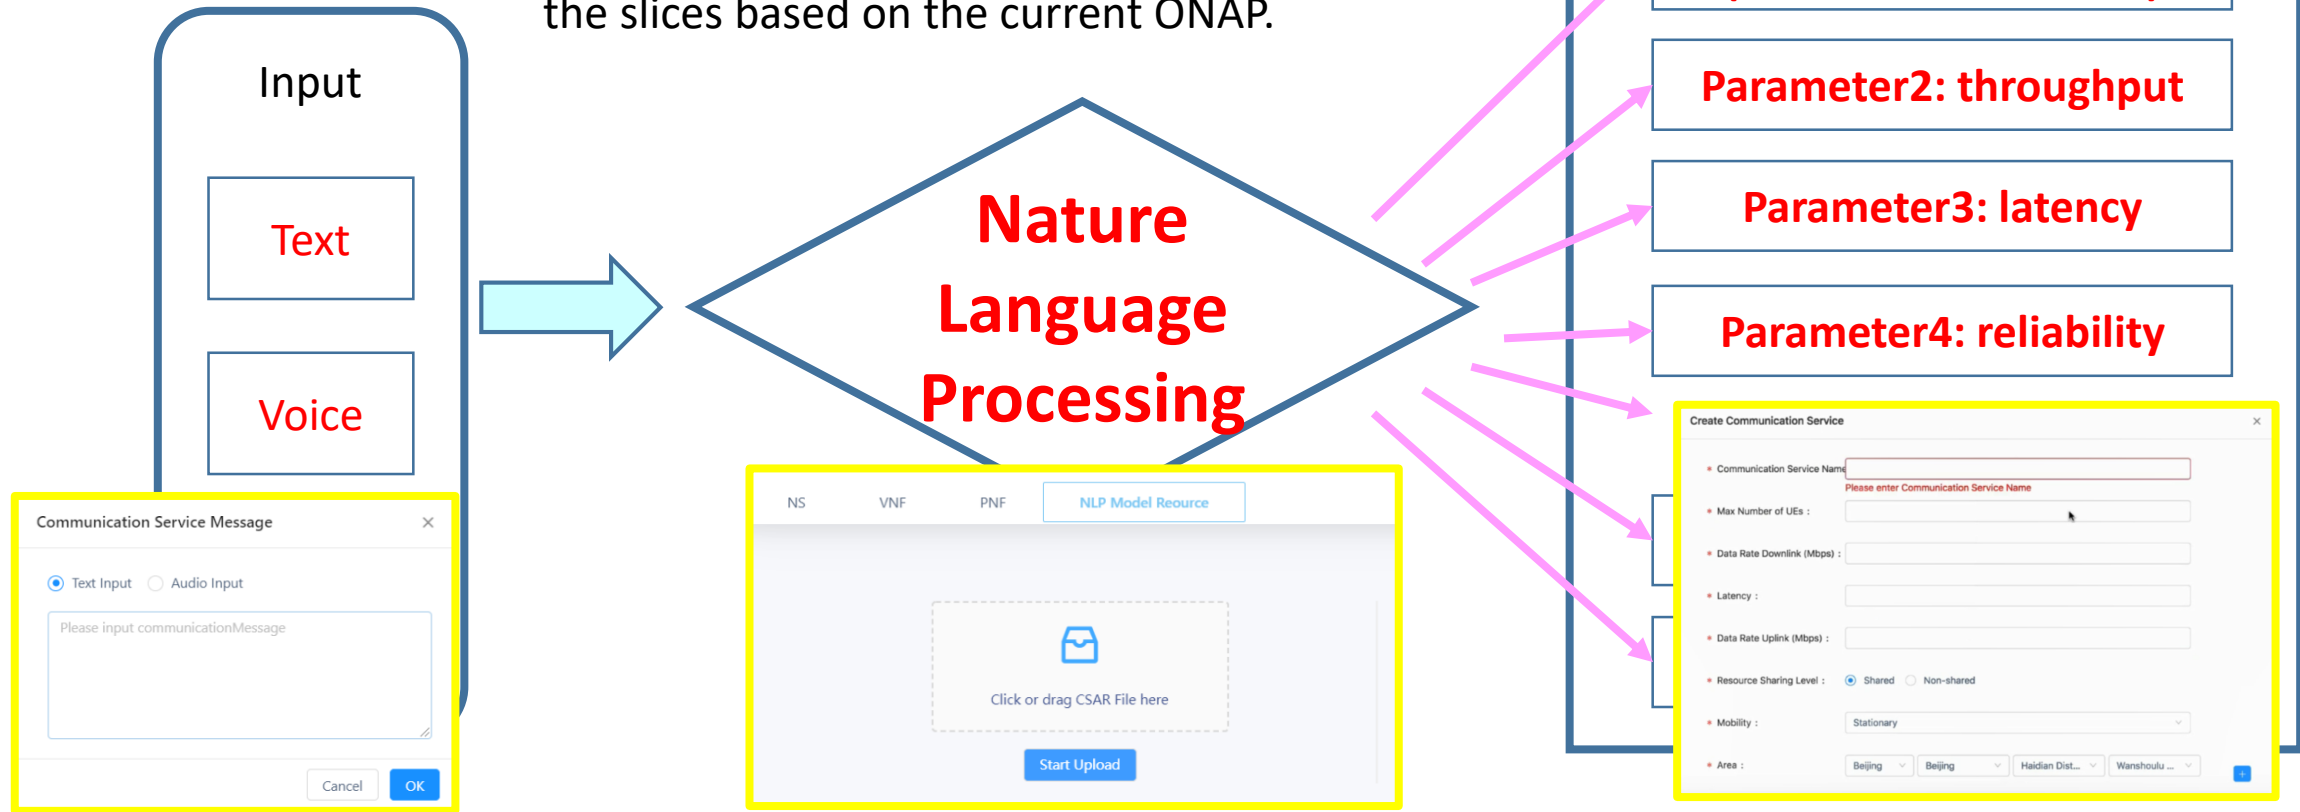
the slices based on the current ONAP.

Input

Text

Voice

Nature Language Processing

Parameter2: throughput

Parameter3: latency

Parameter4: reliability

Communication Service Message ×

Text Input Audio Input

Please input communicationMessage

Cancel OK

NS VNF PNF NLP Model Reource

Click or drag CSAR File here

Start Upload

Create Communication Service ×

* Communication Service Name

Please enter Communication Service Name

* Max Number of UEs :

* Data Rate Downlink (Mbps) :

* Latency :

* Data Rate Uplink (Mbps) :

* Resource Sharing Level : Shared Non-shared

* Mobility : Stationary

* Area : Beijing Beijing Haidian Dist... Wanshoulu ...